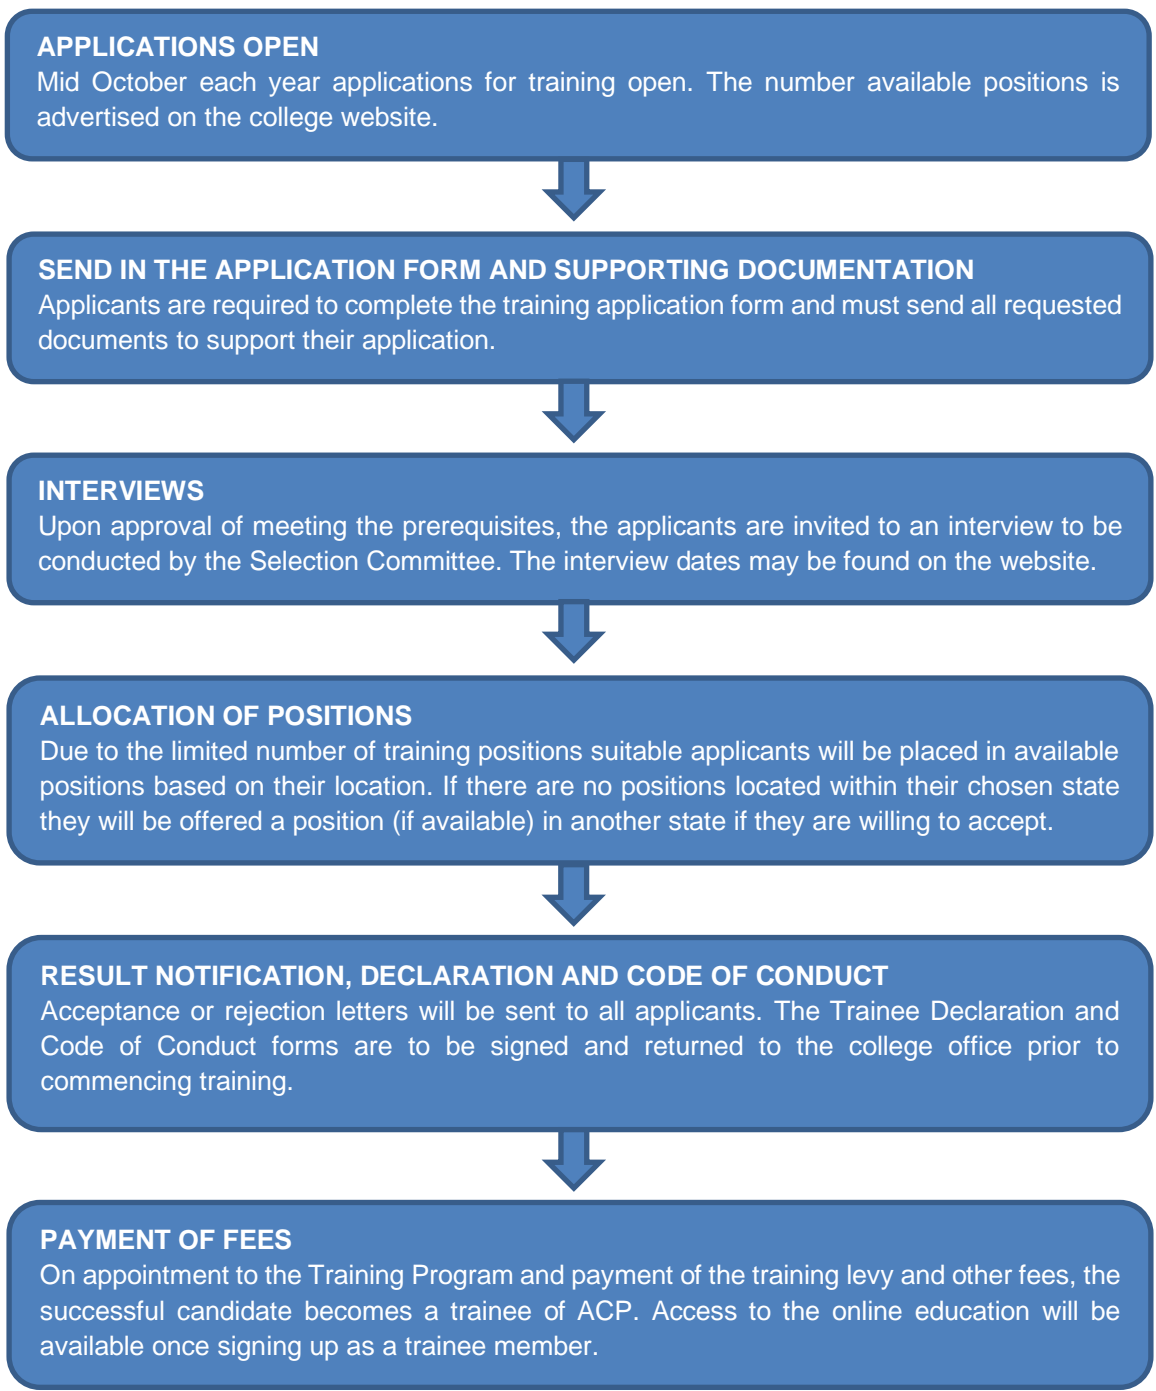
APPLICATIONS OPEN
Mid October each year applications for training open. The number available positions is advertised on the college website.

SEND IN THE APPLICATION FORM AND SUPPORTING DOCUMENTATION
Applicants are required to complete the training application form and must send all requested documents to support their application.

INTERVIEWS
Upon approval of meeting the prerequisites, the applicants are invited to an interview to be conducted by the Selection Committee. The interview dates may be found on the website.

ALLOCATION OF POSITIONS
Due to the limited number of training positions suitable applicants will be placed in available positions based on their location. If there are no positions located within their chosen state they will be offered a position (if available) in another state if they are willing to accept.

RESULT NOTIFICATION, DECLARATION AND CODE OF CONDUCT
Acceptance or rejection letters will be sent to all applicants. The Trainee Declaration and Code of Conduct forms are to be signed and returned to the college office prior to commencing training.

PAYMENT OF FEES
On appointment to the Training Program and payment of the training levy and other fees, the successful candidate becomes a trainee of ACP. Access to the online education will be available once signing up as a trainee member.